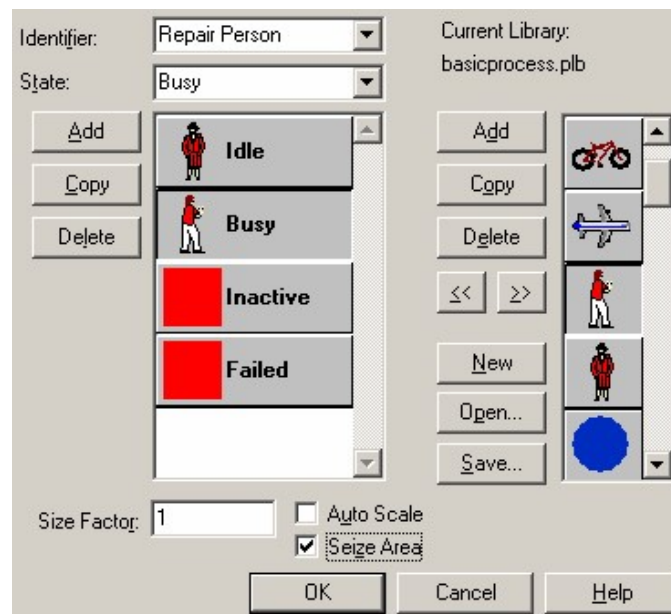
Identifier: Repair Person

State: Busy

Current Library:
basicprocess.plb

Add

Copy

Delete

Idle

Busy

Inactive

Failed

Add

Copy

Delete

<<

>>

New

Open...

Save...

Size Factor: 1

Auto Scale

Seize Area

OK

Cancel

Help